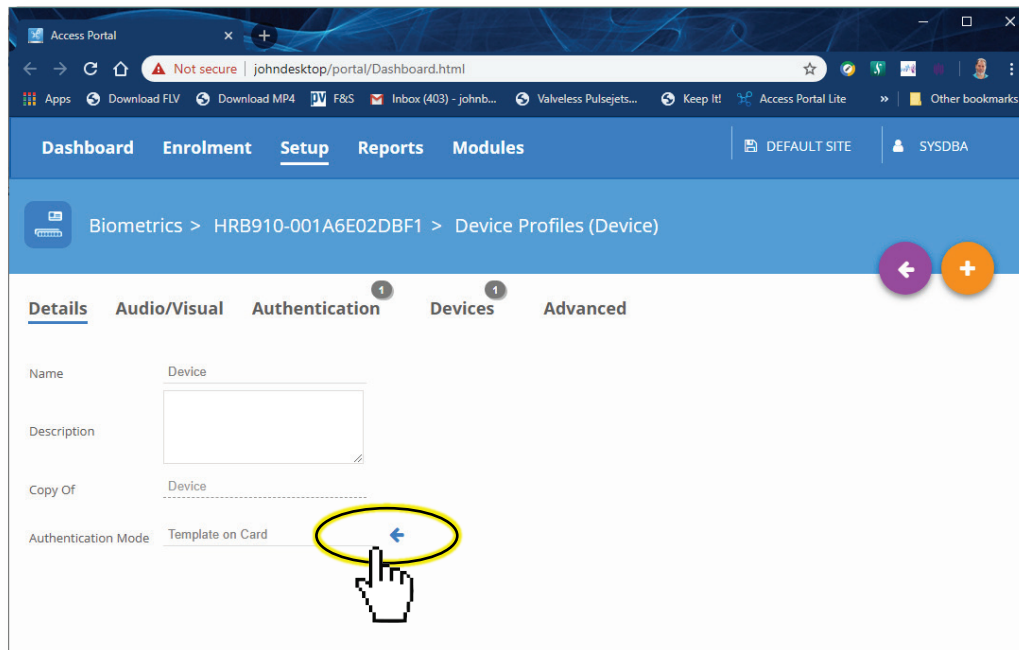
Access Portal × +

Not secure | johndesktop/portal/Dashboard.html

Apps Download FLV Download MP4 F&S Inbox (403) - johnb... Valveless Pulsejets... Keep It! Access Portal Lite » Other bookmarks

Dashboard Enrolment Setup Reports Modules DEFAULT SITE SYSDBA

Biometrics > HRB910-001A6E02DBF1 > Device Profiles (Device)

Details Audio/Visual Authentication 1 Devices 1 Advanced

Name Device

Description

Copy Of Device

Authentication Mode Template on Card